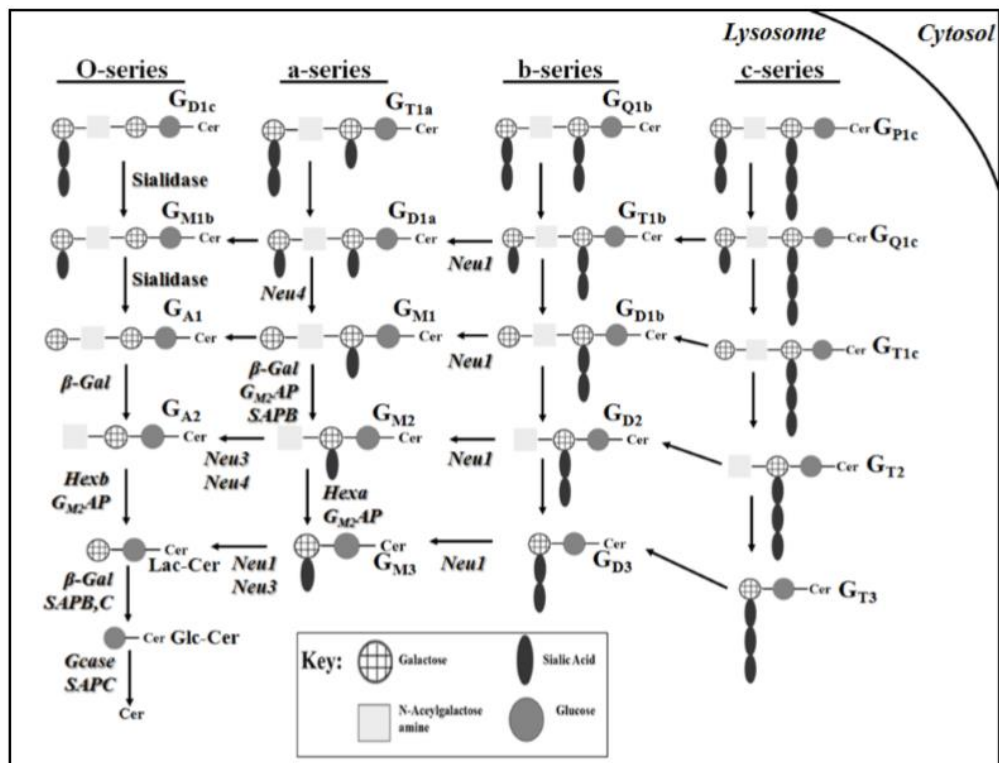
Lysosome

Cytosol

O-series

a-series

b-series

c-series

$G_{D1c}$ Cer

$G_{T1a}$ Cer

$G_{Q1b}$ Cer

Cer $G_{P1c}$

Sialidase

$G_{M1b}$ Cer

$G_{D1a}$ Cer

$G_{T1b}$ Cer

Cer $G_{Q1c}$

Neu1

Sialidase

Neu4

$G_{A1}$ Cer

$G_{M1}$ Cer

$G_{D1b}$ Cer

Cer $G_{T1c}$

Neu1

β-Gal

β-Gal $G_{M2}AP$ SAPB

$G_{A2}$ Cer

$G_{M2}$ Cer

$G_{D2}$ Cer

Cer $G_{T2}$

Neu3 Neu4

Neu1

Hexb $G_{M2}AP$

Hexa $G_{M2}AP$

Cer Lac-Cer

Neu1 Neu3

Cer $G_{M3}$

Neu1

$G_{D3}$

Cer $G_{T3}$

β-Gal SAPB,C

Cer Glc-Cer

Gcase SAPC

Cer

Key: Galactose Sialic Acid N-Acetylgalactose amine Glucose